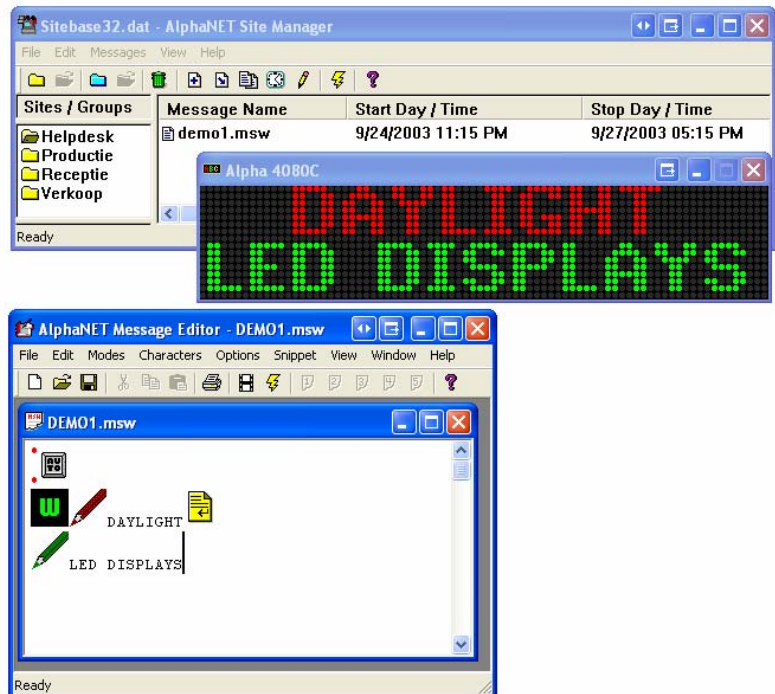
Sitebase32.dat - AlphaNET Site Manager

File Edit Messages View Help

| Sites / Groups | Message Name | Start Day / Time | Stop Day / Time |
|---|---|---|---|
| Helpdesk | demo1.msw | 9/24/2003 11:15 PM | 9/27/2003 05:15 PM |
| Productie | | | |
| Receptie | | | |
| Verkoop | | | |

Ready

Alpha 4080C

DAYLIGHT
LED DISPLAYS

AlphaNET Message Editor - DEMO1.msw

File Edit Modes Characters Options Snippet View Window Help

DEMO1.msw

W

DAYLIGHT

LED DISPLAYS

Ready